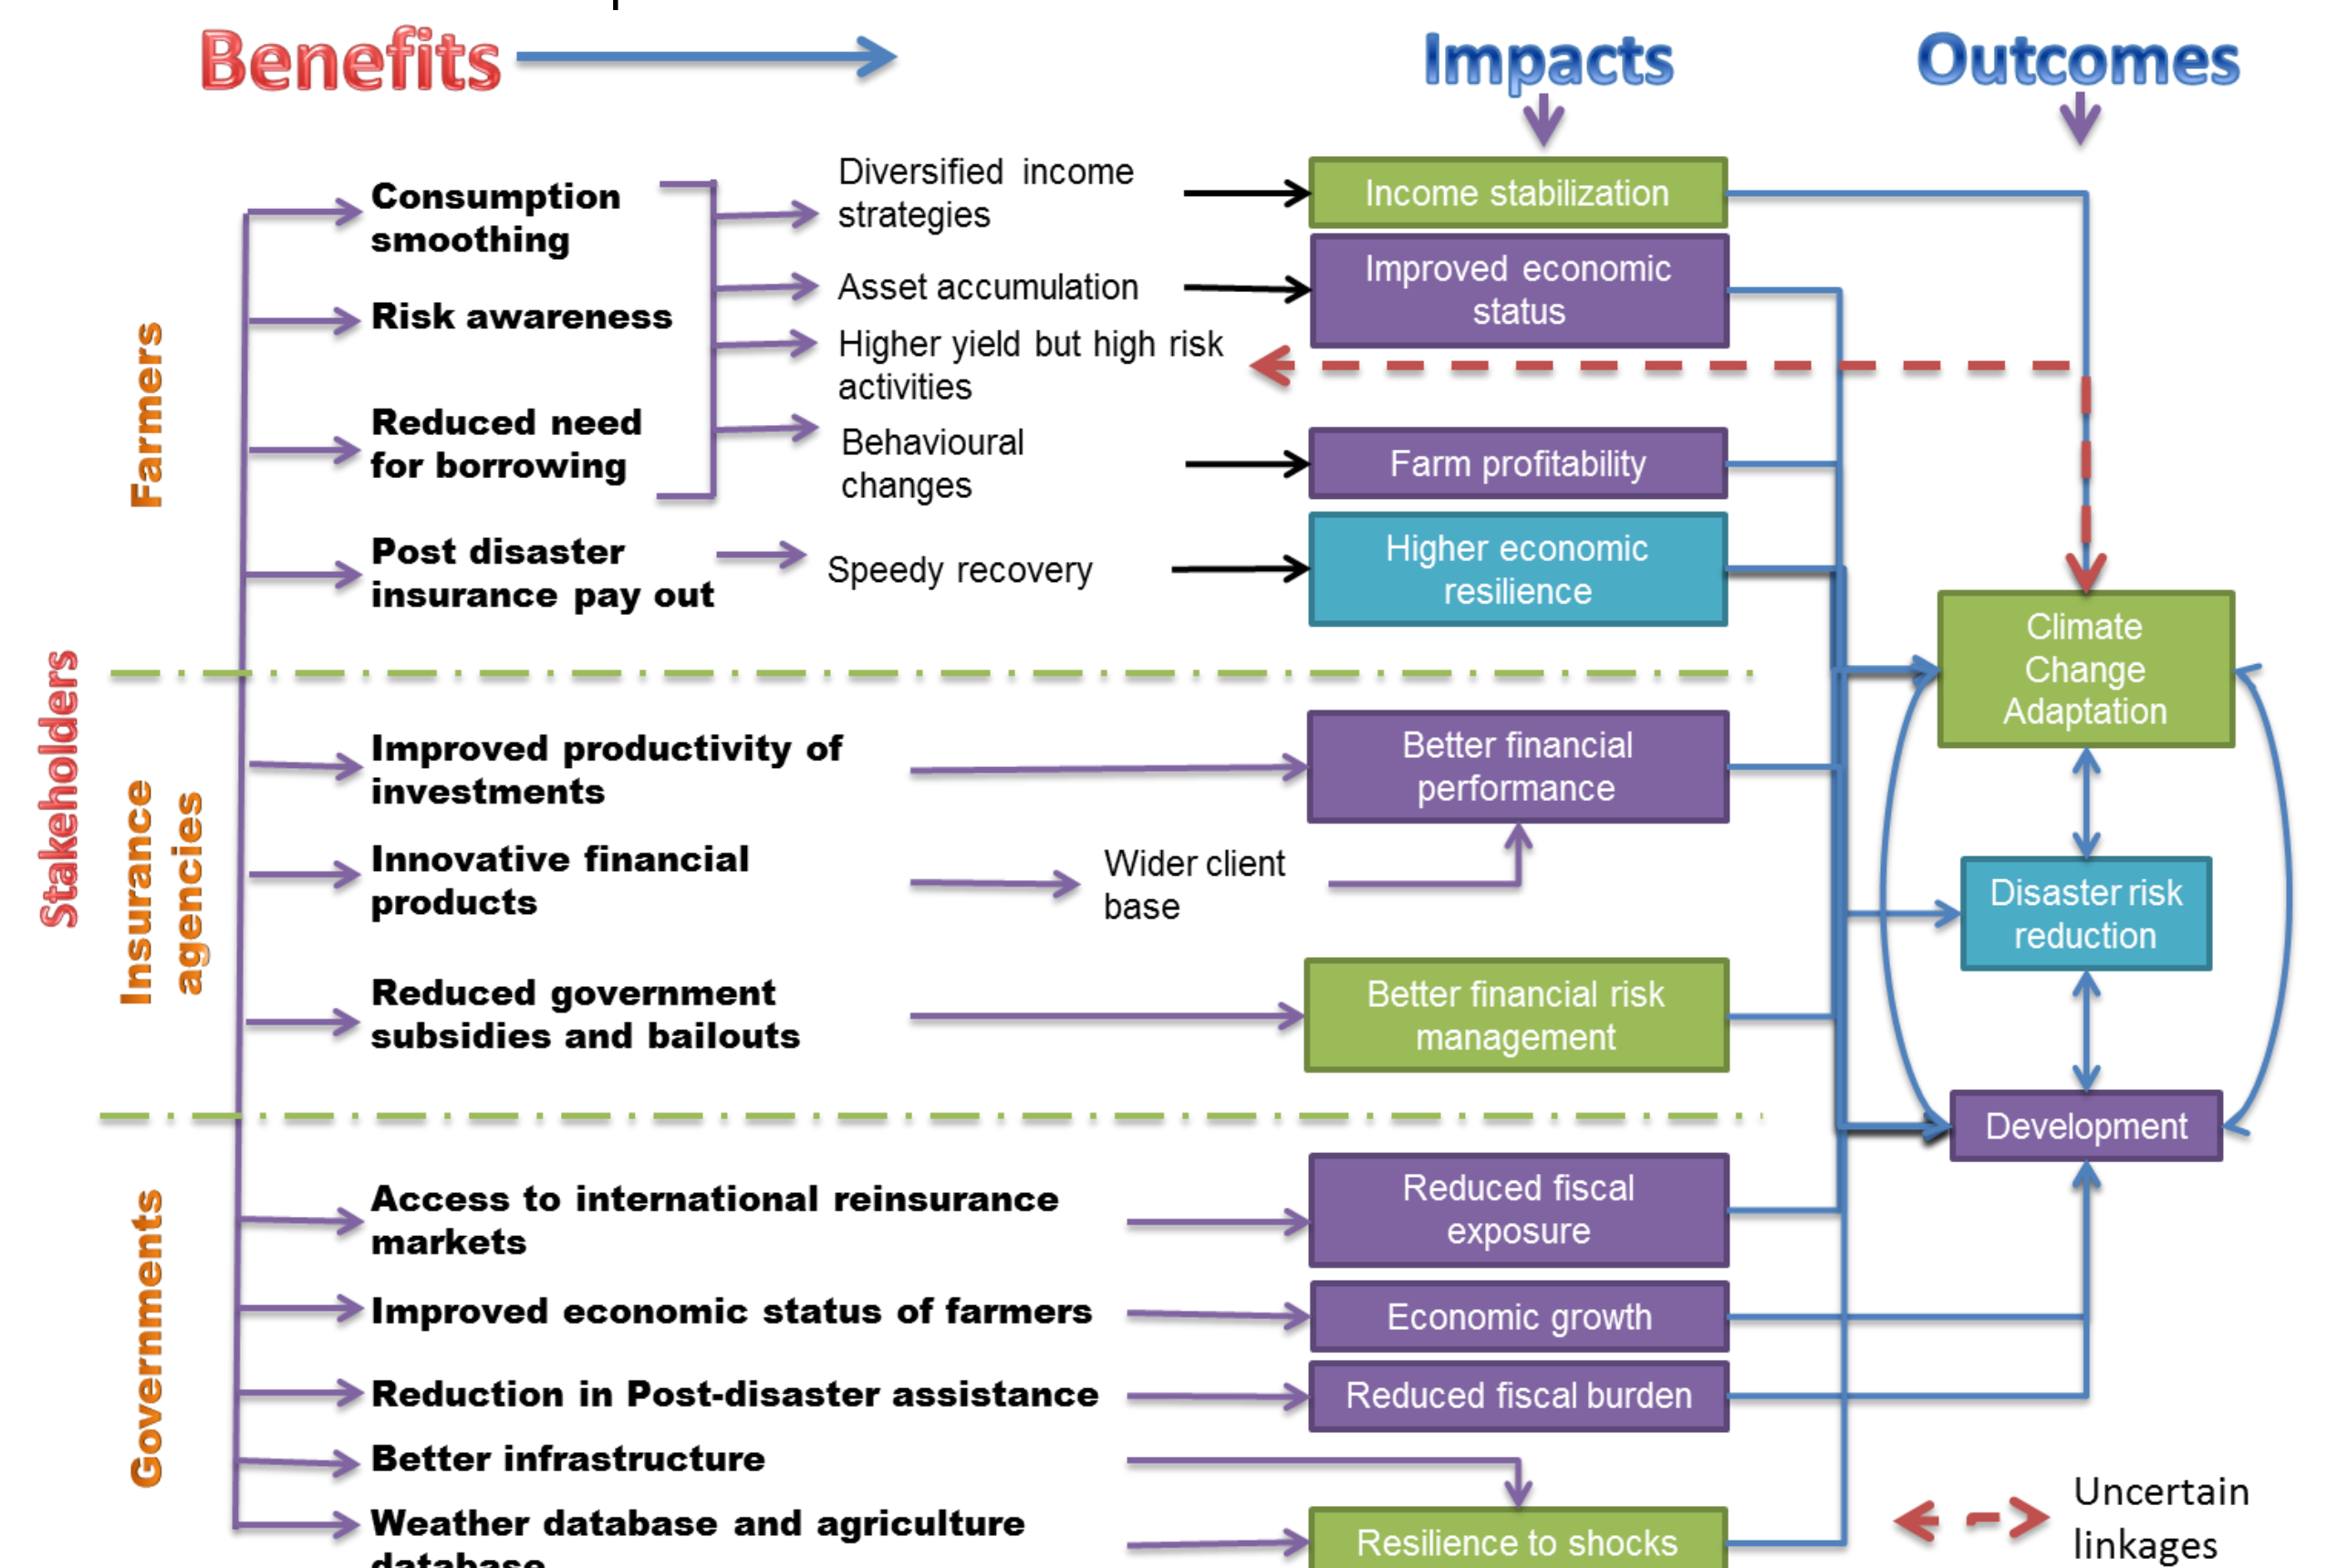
Benefits

Impacts

Outcomes

Stakeholders

Farmers

Consumption smoothing

Risk awareness

Reduced need for borrowing

Post disaster insurance pay out

Diversified income strategies

Asset accumulation

Higher yield but high risk activities

Behavioural changes

Speedy recovery

Income stabilization

Improved economic status

Farm profitability

Higher economic resilience

Insurance agencies

Improved productivity of investments

Innovative financial products

Reduced government subsidies and bailouts

Wider client base

Better financial performance

Better financial risk management

Governments

Access to international reinsurance markets

Improved economic status of farmers

Reduction in Post-disaster assistance

Better infrastructure

Weather database and agriculture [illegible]

Reduced fiscal exposure

Economic growth

Reduced fiscal burden

Resilience to shocks

Climate Change Adaptation

Disaster risk reduction

Development

Uncertain linkages